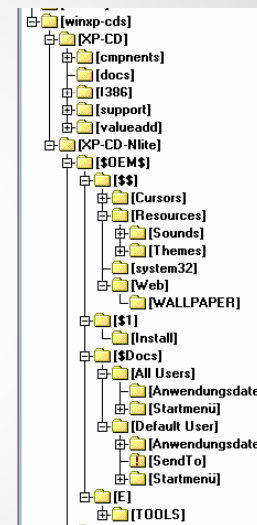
[winxp-cds]
[XP-CD]
[cmpnents]
[docs]
[I386]
[support]
[valueadd]
[XP-CD-Nlite]
[$OEM$]
[$$]
[Cursors]
[Resources]
[Sounds]
[Themes]
[system32]
[Web]
[WALLPAPER]
[$1]
[Install]
[$Docs]
[All Users]
[Anwendungsdate
[Startmenü]
[Default User]
[Anwendungsdate
[SendTo]
[Startmenü]
[E]
[TOOLS]